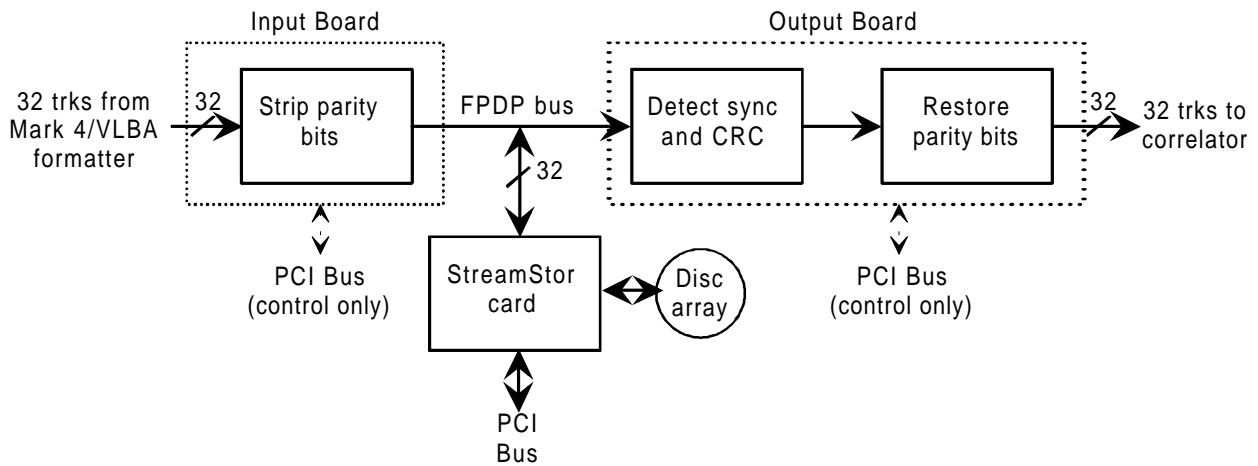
Input Board

Output Board

32 trks from Mark 4/VLBA formatter

32

Strip parity bits

FPDP bus

32

Detect sync and CRC

Restore parity bits

32

32 trks to correlator

PCI Bus (control only)

StreamStor card

Disc array

PCI Bus (control only)

PCI Bus